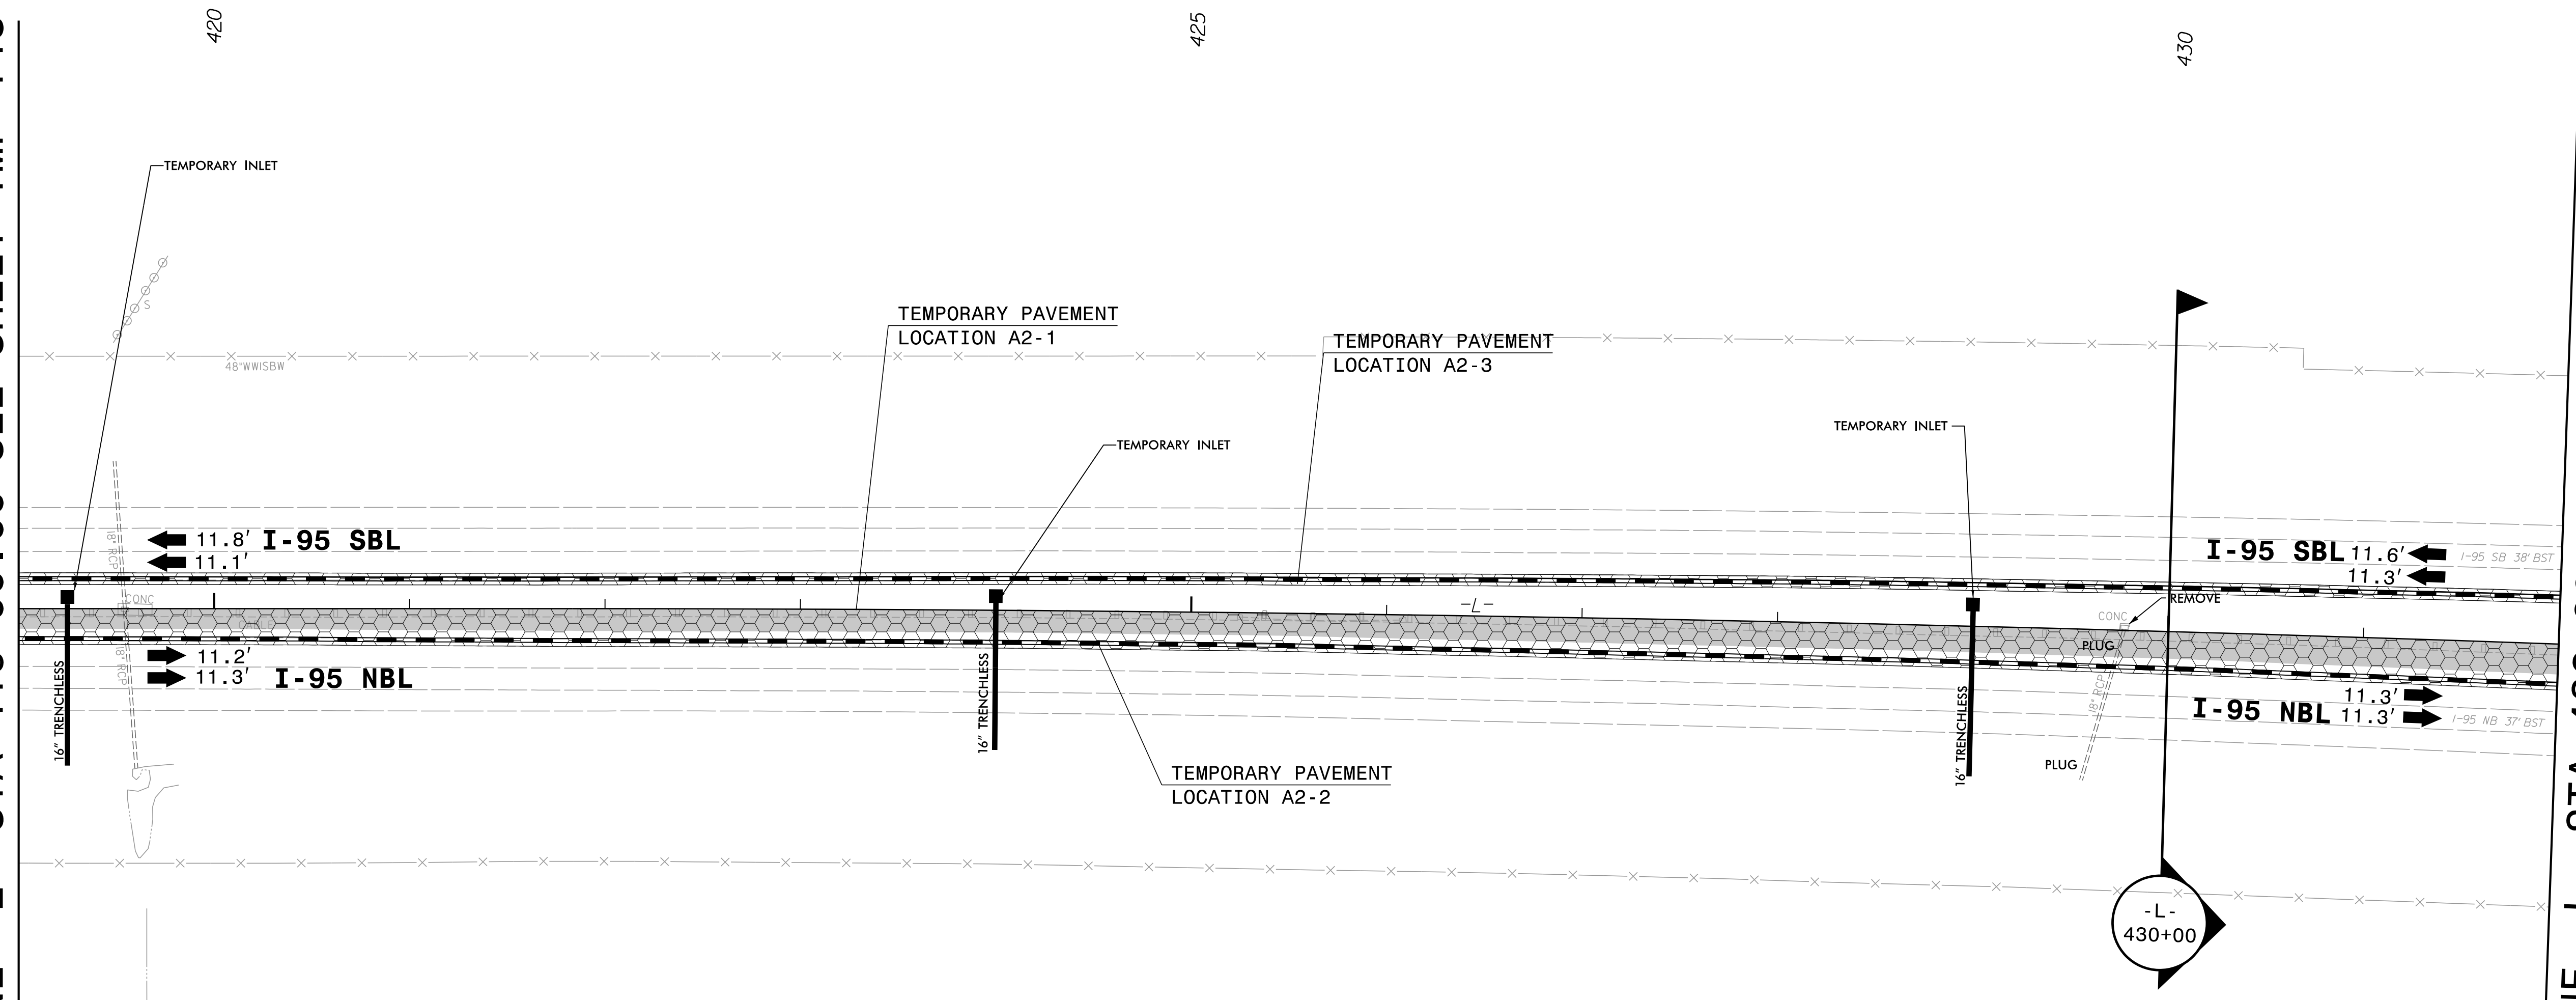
420

425

430

TEMPORARY INLET

48"WWISBW

TEMPORARY PAVEMENT
LOCATION A2-1

TEMPORARY PAVEMENT
LOCATION A2-3

TEMPORARY INLET

TEMPORARY INLET

11.8′ I-95 SBL
11.1′

I-95 SBL 11.6′
11.3′

I-95 SB 38′ BST

CONC

-L-

CONC

REMOVE

PLUG

11.2′
11.3′ I-95 NBL

16″ TRENCHLESS

16″ TRENCHLESS

16″ TRENCHLESS

18″ RCP

18″ RCP

18″ RCP

11.3′
I-95 NBL 11.3′

I-95 NB 37′ BST

PLUG

TEMPORARY PAVEMENT
LOCATION A2-2

-L-
430+00